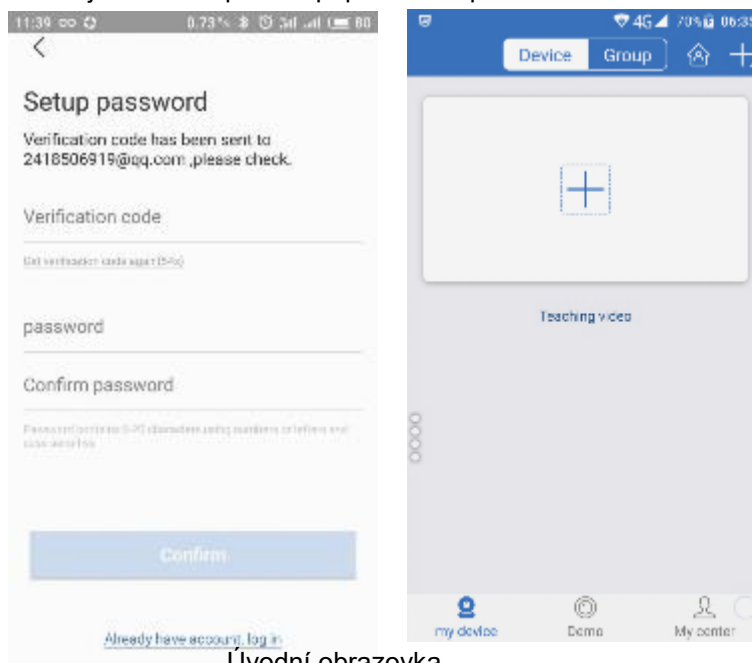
11:39 0.73% 3d 80

<

Setup password

Verification code has been sent to 2418506919@qq.com ,please check.

Verification code

Get verification code again (54s)

password

Confirm password

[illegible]

Confirm

Already have account, log in

4G 70% 06:35

Device Group

Teaching video

my device Demo My center

Úvodní obrazovka